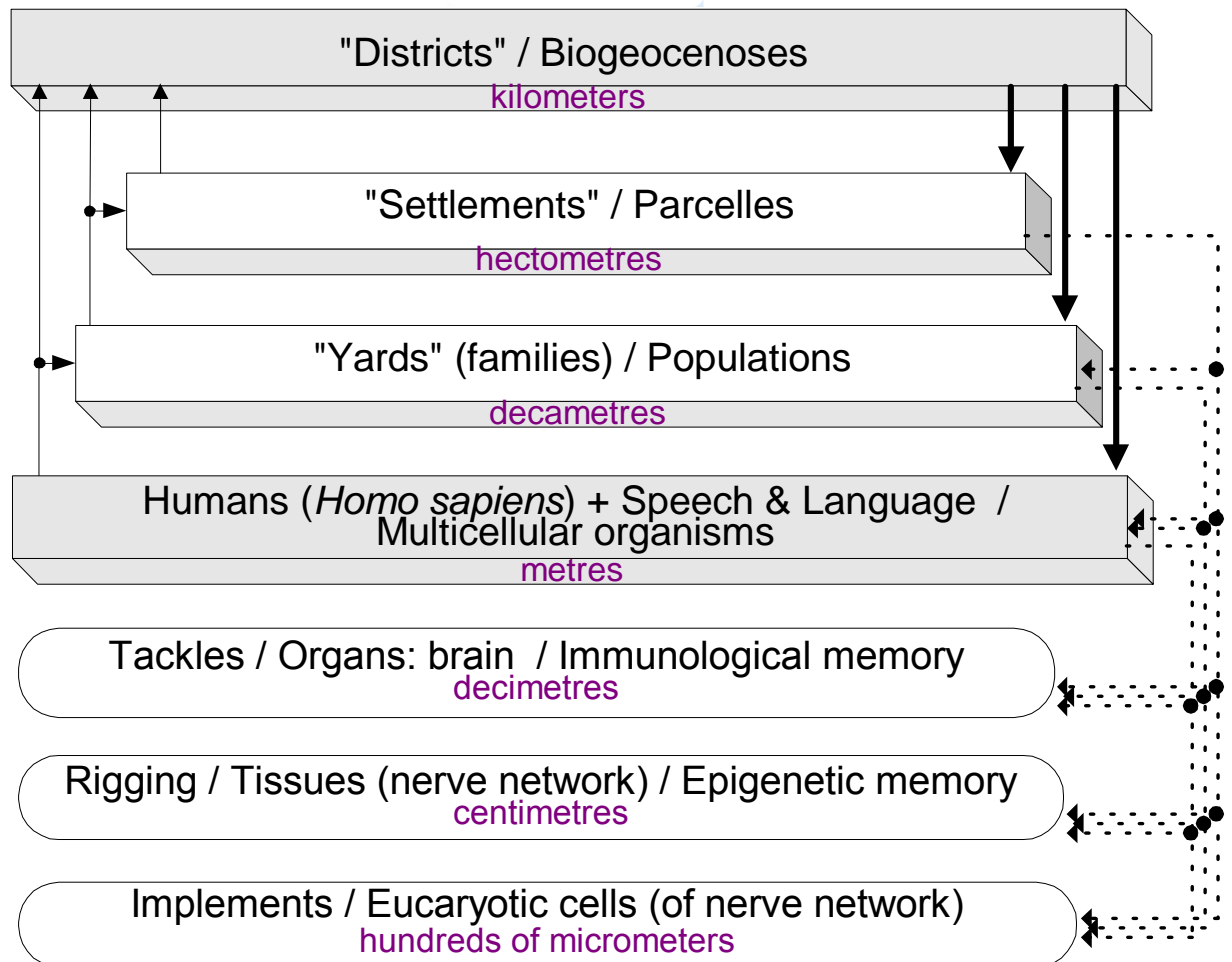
"Districts" / Biogeocenoses
kilometers

"Settlements" / Parcelles
hectometres

"Yards" (families) / Populations
decametres

Humans (*Homo sapiens*) + Speech & Language / Multicellular organisms
metres

Tackles / Organs: brain / Immunological memory
decimetres

Rigging / Tissues (nerve network) / Epigenetic memory
centimetres

Implements / Eucaryotic cells (of nerve network)
hundreds of micrometers